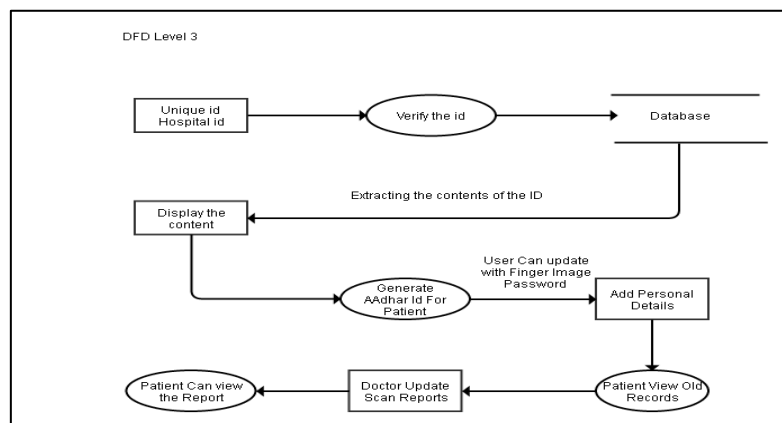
DFD Level 3

Unique id Hospital id

Verify the id

Database

Extracting the contents of the ID

Display the content

User Can update with Finger Image Password

Generate AAdhar Id For Patient

Add Personal Details

Patient Can view the Report

Doctor Update Scan Reports

Patient View Old Records